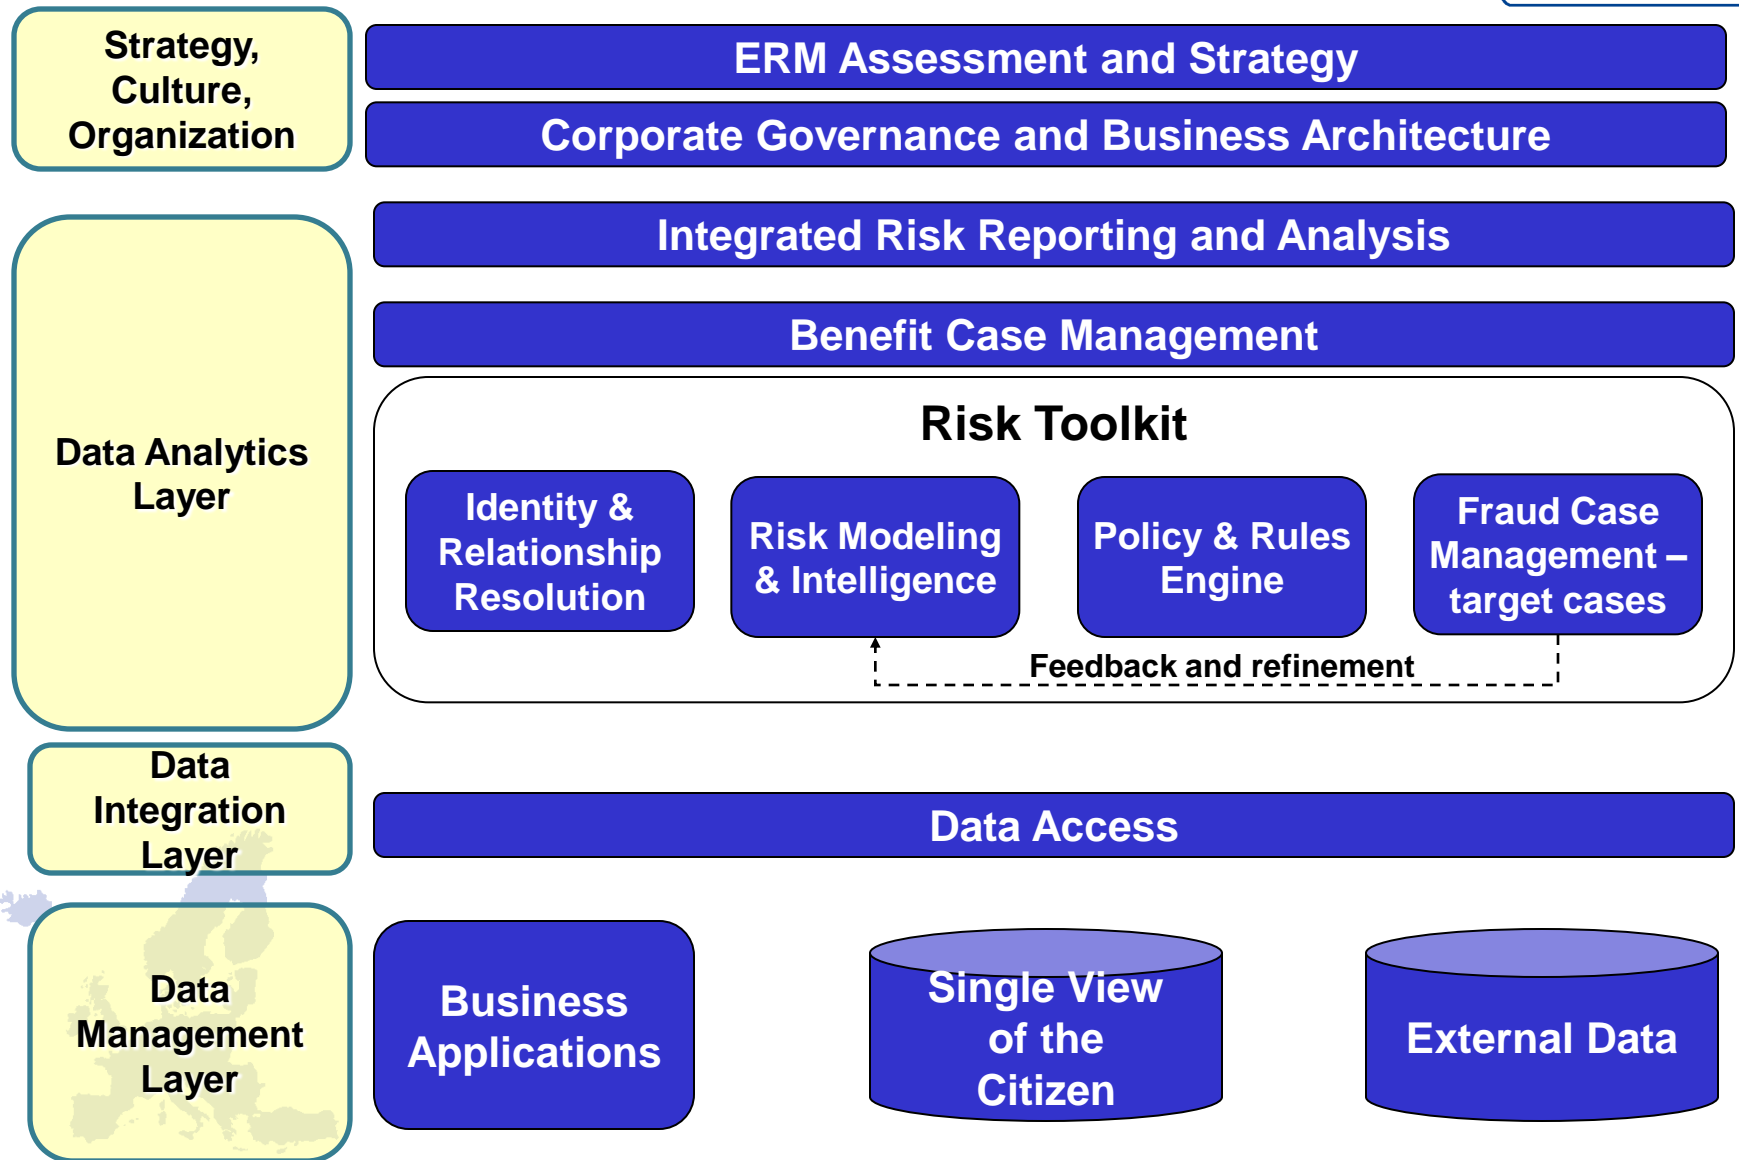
Strategy, Culture, Organization

ERM Assessment and Strategy

Corporate Governance and Business Architecture

Data Analytics Layer

Integrated Risk Reporting and Analysis

Benefit Case Management

Risk Toolkit

Identity & Relationship Resolution

Risk Modeling & Intelligence

Policy & Rules Engine

Fraud Case Management – target cases

Feedback and refinement

Data Integration Layer

Data Access

Data Management Layer

Business Applications

Single View of the Citizen

External Data